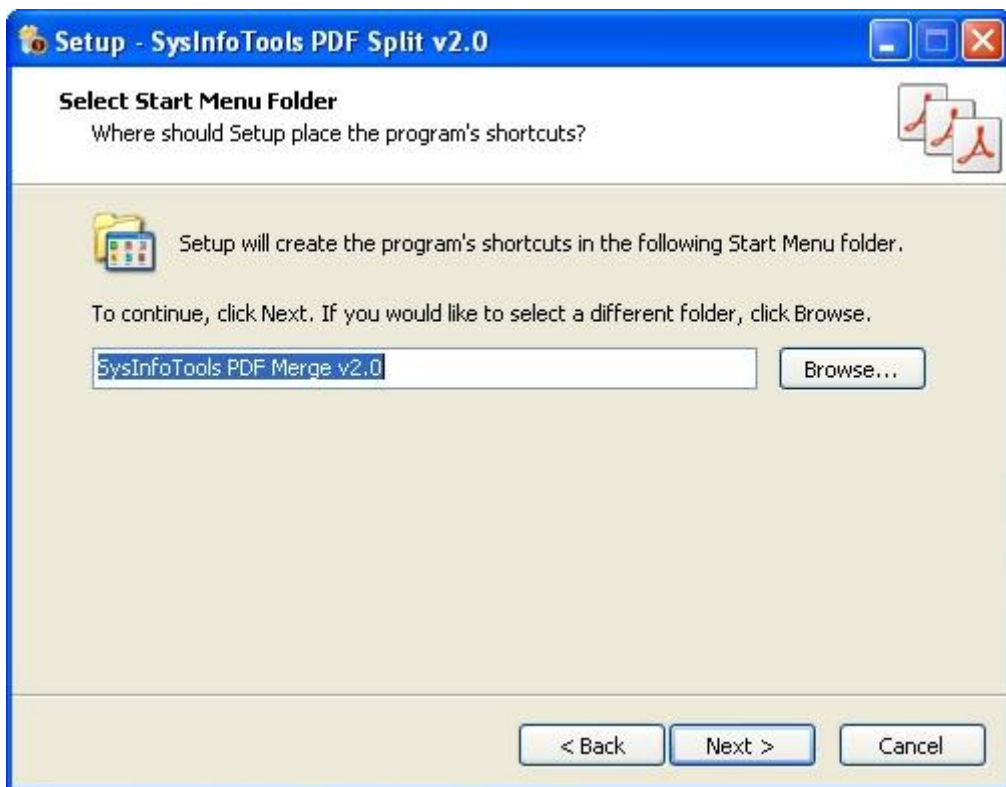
Setup - SysInfoTools PDF Split v2.0

Select Start Menu Folder
Where should Setup place the program's shortcuts?

Setup will create the program's shortcuts in the following Start Menu folder.

To continue, click Next. If you would like to select a different folder, click Browse.

SysInfoTools PDF Merge v2.0

Browse...

< Back

Next >

Cancel